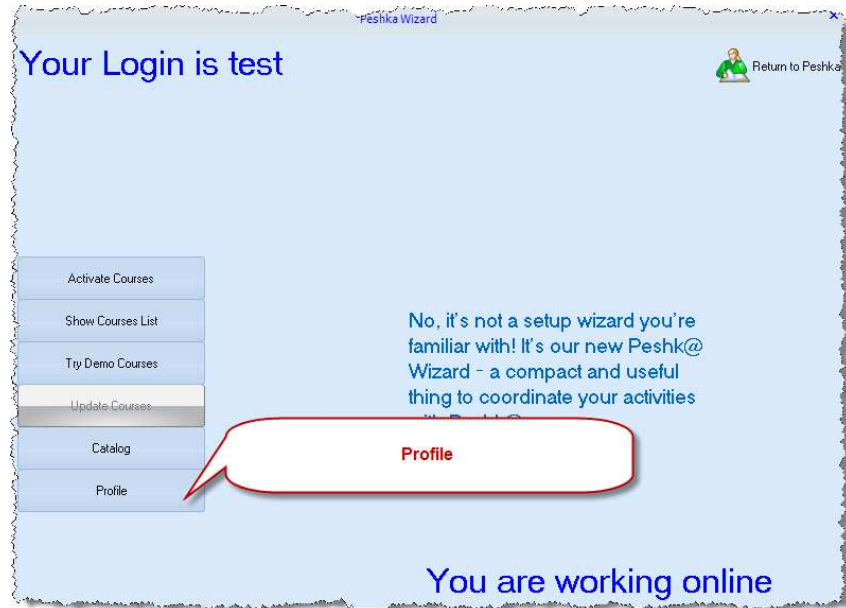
Peshka Wizard

Your Login is test

Return to Peshka

Activate Courses

Show Courses List

Try Demo Courses

Update Courses

Catalog

Profile

No, it's not a setup wizard you're familiar with! It's our new Peshk@ Wizard - a compact and useful thing to coordinate your activities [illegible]

Profile

You are working online